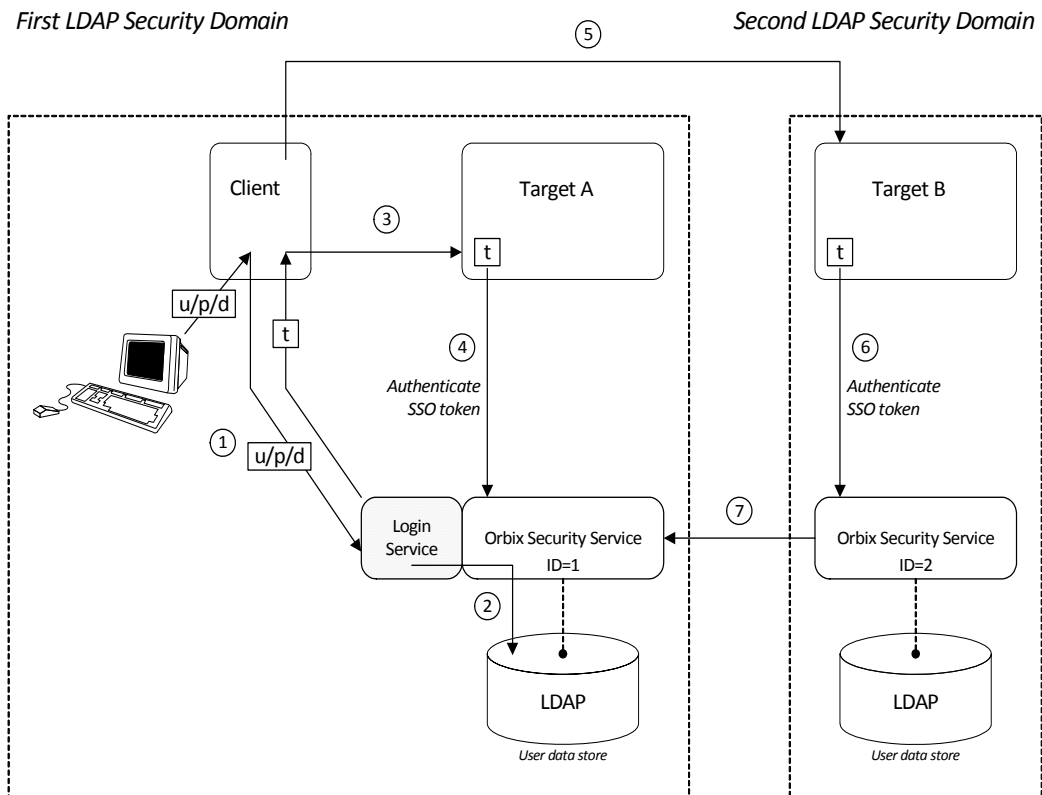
First LDAP Security Domain

Second LDAP Security Domain

5

Client

3

Target A

t

Target B

t

u/p/d

t

4

Authenticate SSO token

6

Authenticate SSO token

1

u/p/d

Login Service

Orbix Security Service ID=1

7

Orbix Security Service ID=2

2

LDAP

User data store

LDAP

User data store